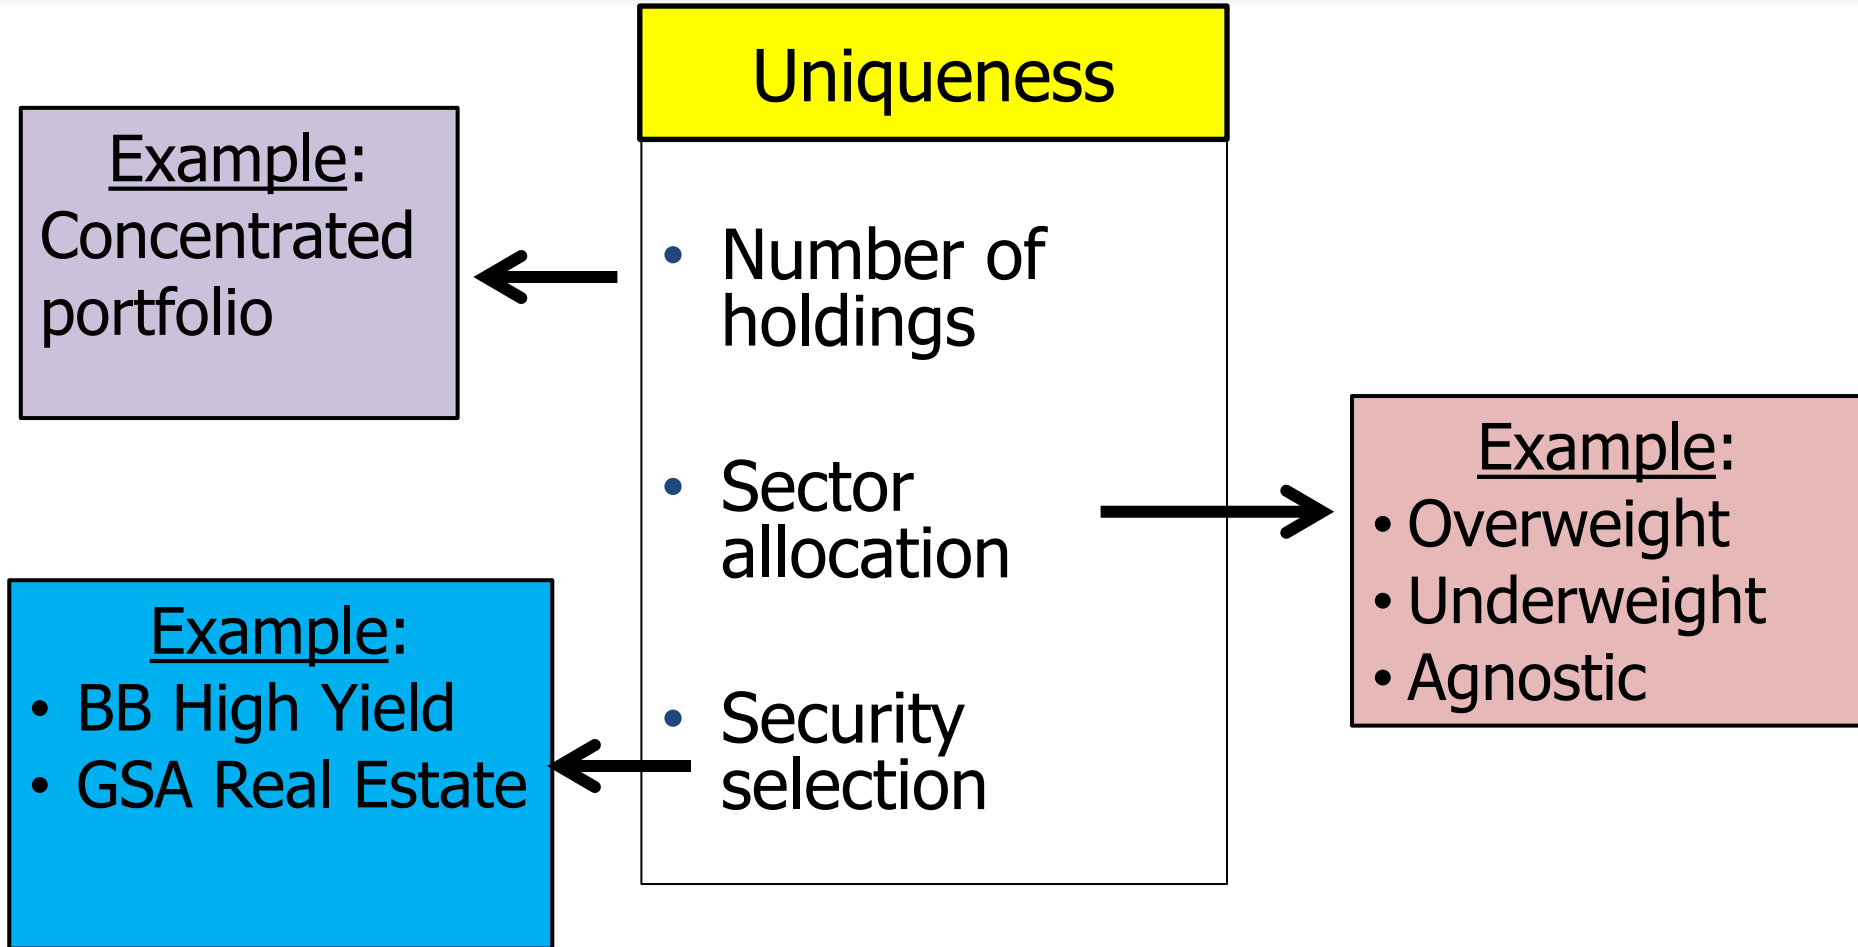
Uniqueness

• Number of holdings

• Sector allocation

• Security selection

Example: Concentrated portfolio

Example:
• Overweight
• Underweight
• Agnostic

Example:
• BB High Yield
• GSA Real Estate